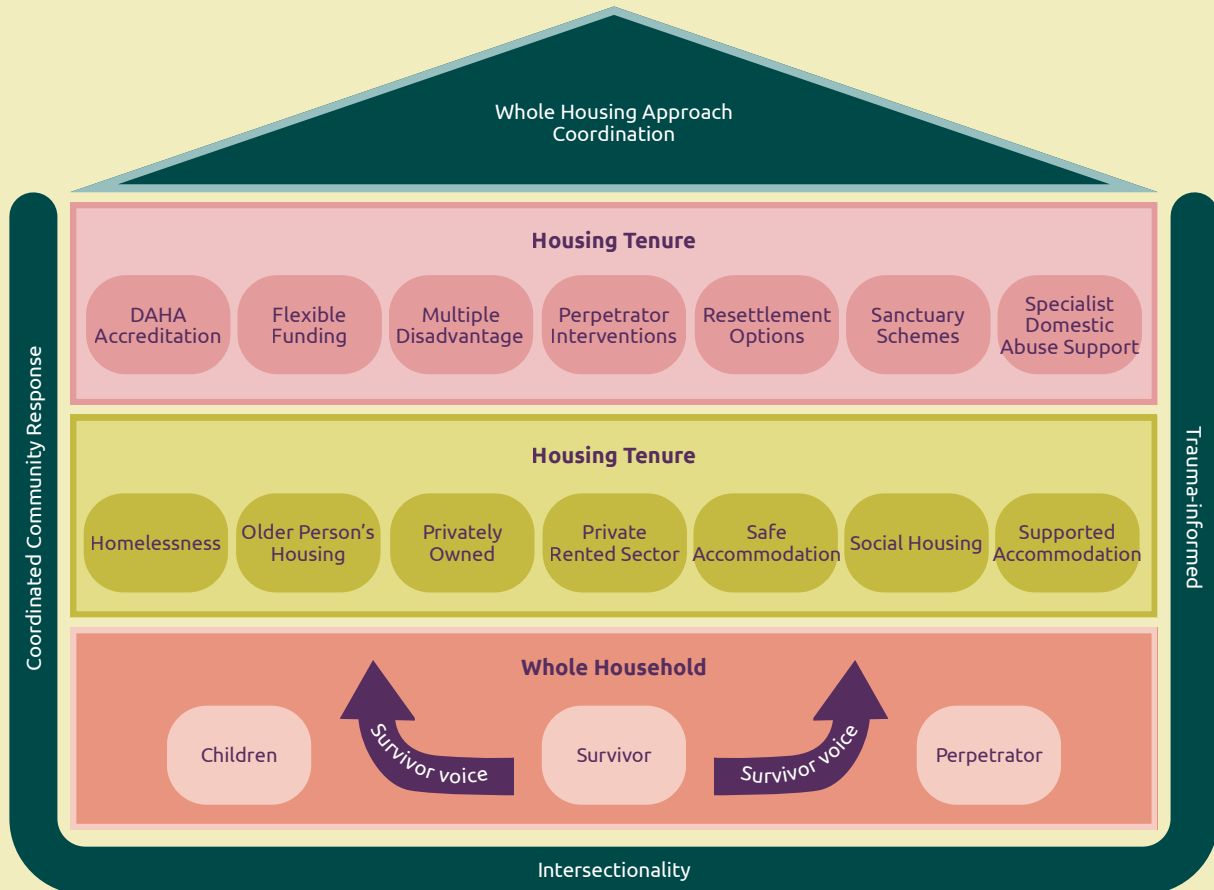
Whole Housing Approach Coordination

Housing Tenure

DAHA Accreditation

Flexible Funding

Multiple Disadvantage

Perpetrator Interventions

Resettlement Options

Sanctuary Schemes

Specialist Domestic Abuse Support

Housing Tenure

Homelessness

Older Person's Housing

Privately Owned

Private Rented Sector

Safe Accommodation

Social Housing

Supported Accommodation

Whole Household

Children

Survivor voice

Survivor

Survivor voice

Perpetrator

Coordinated Community Response

Trauma-informed

Intersectionality